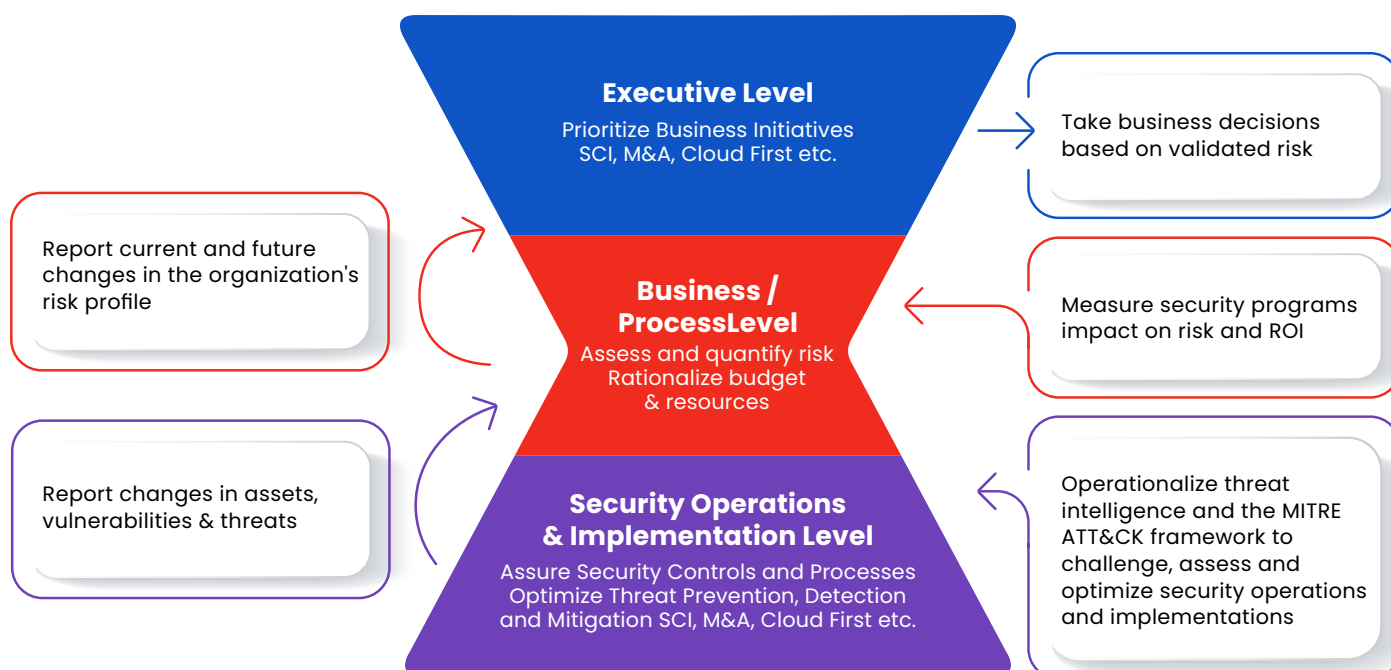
Executive Level
Prioritize Business Initiatives
SCI, M&A, Cloud First etc.

Take business decisions based on validated risk

Report current and future changes in the organization's risk profile

Business / ProcessLevel
Assess and quantify risk
Rationalize budget & resources

Measure security programs impact on risk and ROI

Report changes in assets, vulnerabilities & threats

Security Operations & Implementation Level
Assure Security Controls and Processes
Optimize Threat Prevention, Detection and Mitigation SCI, M&A, Cloud First etc.

Operationalize threat intelligence and the MITRE ATT&CK framework to challenge, assess and optimize security operations and implementations